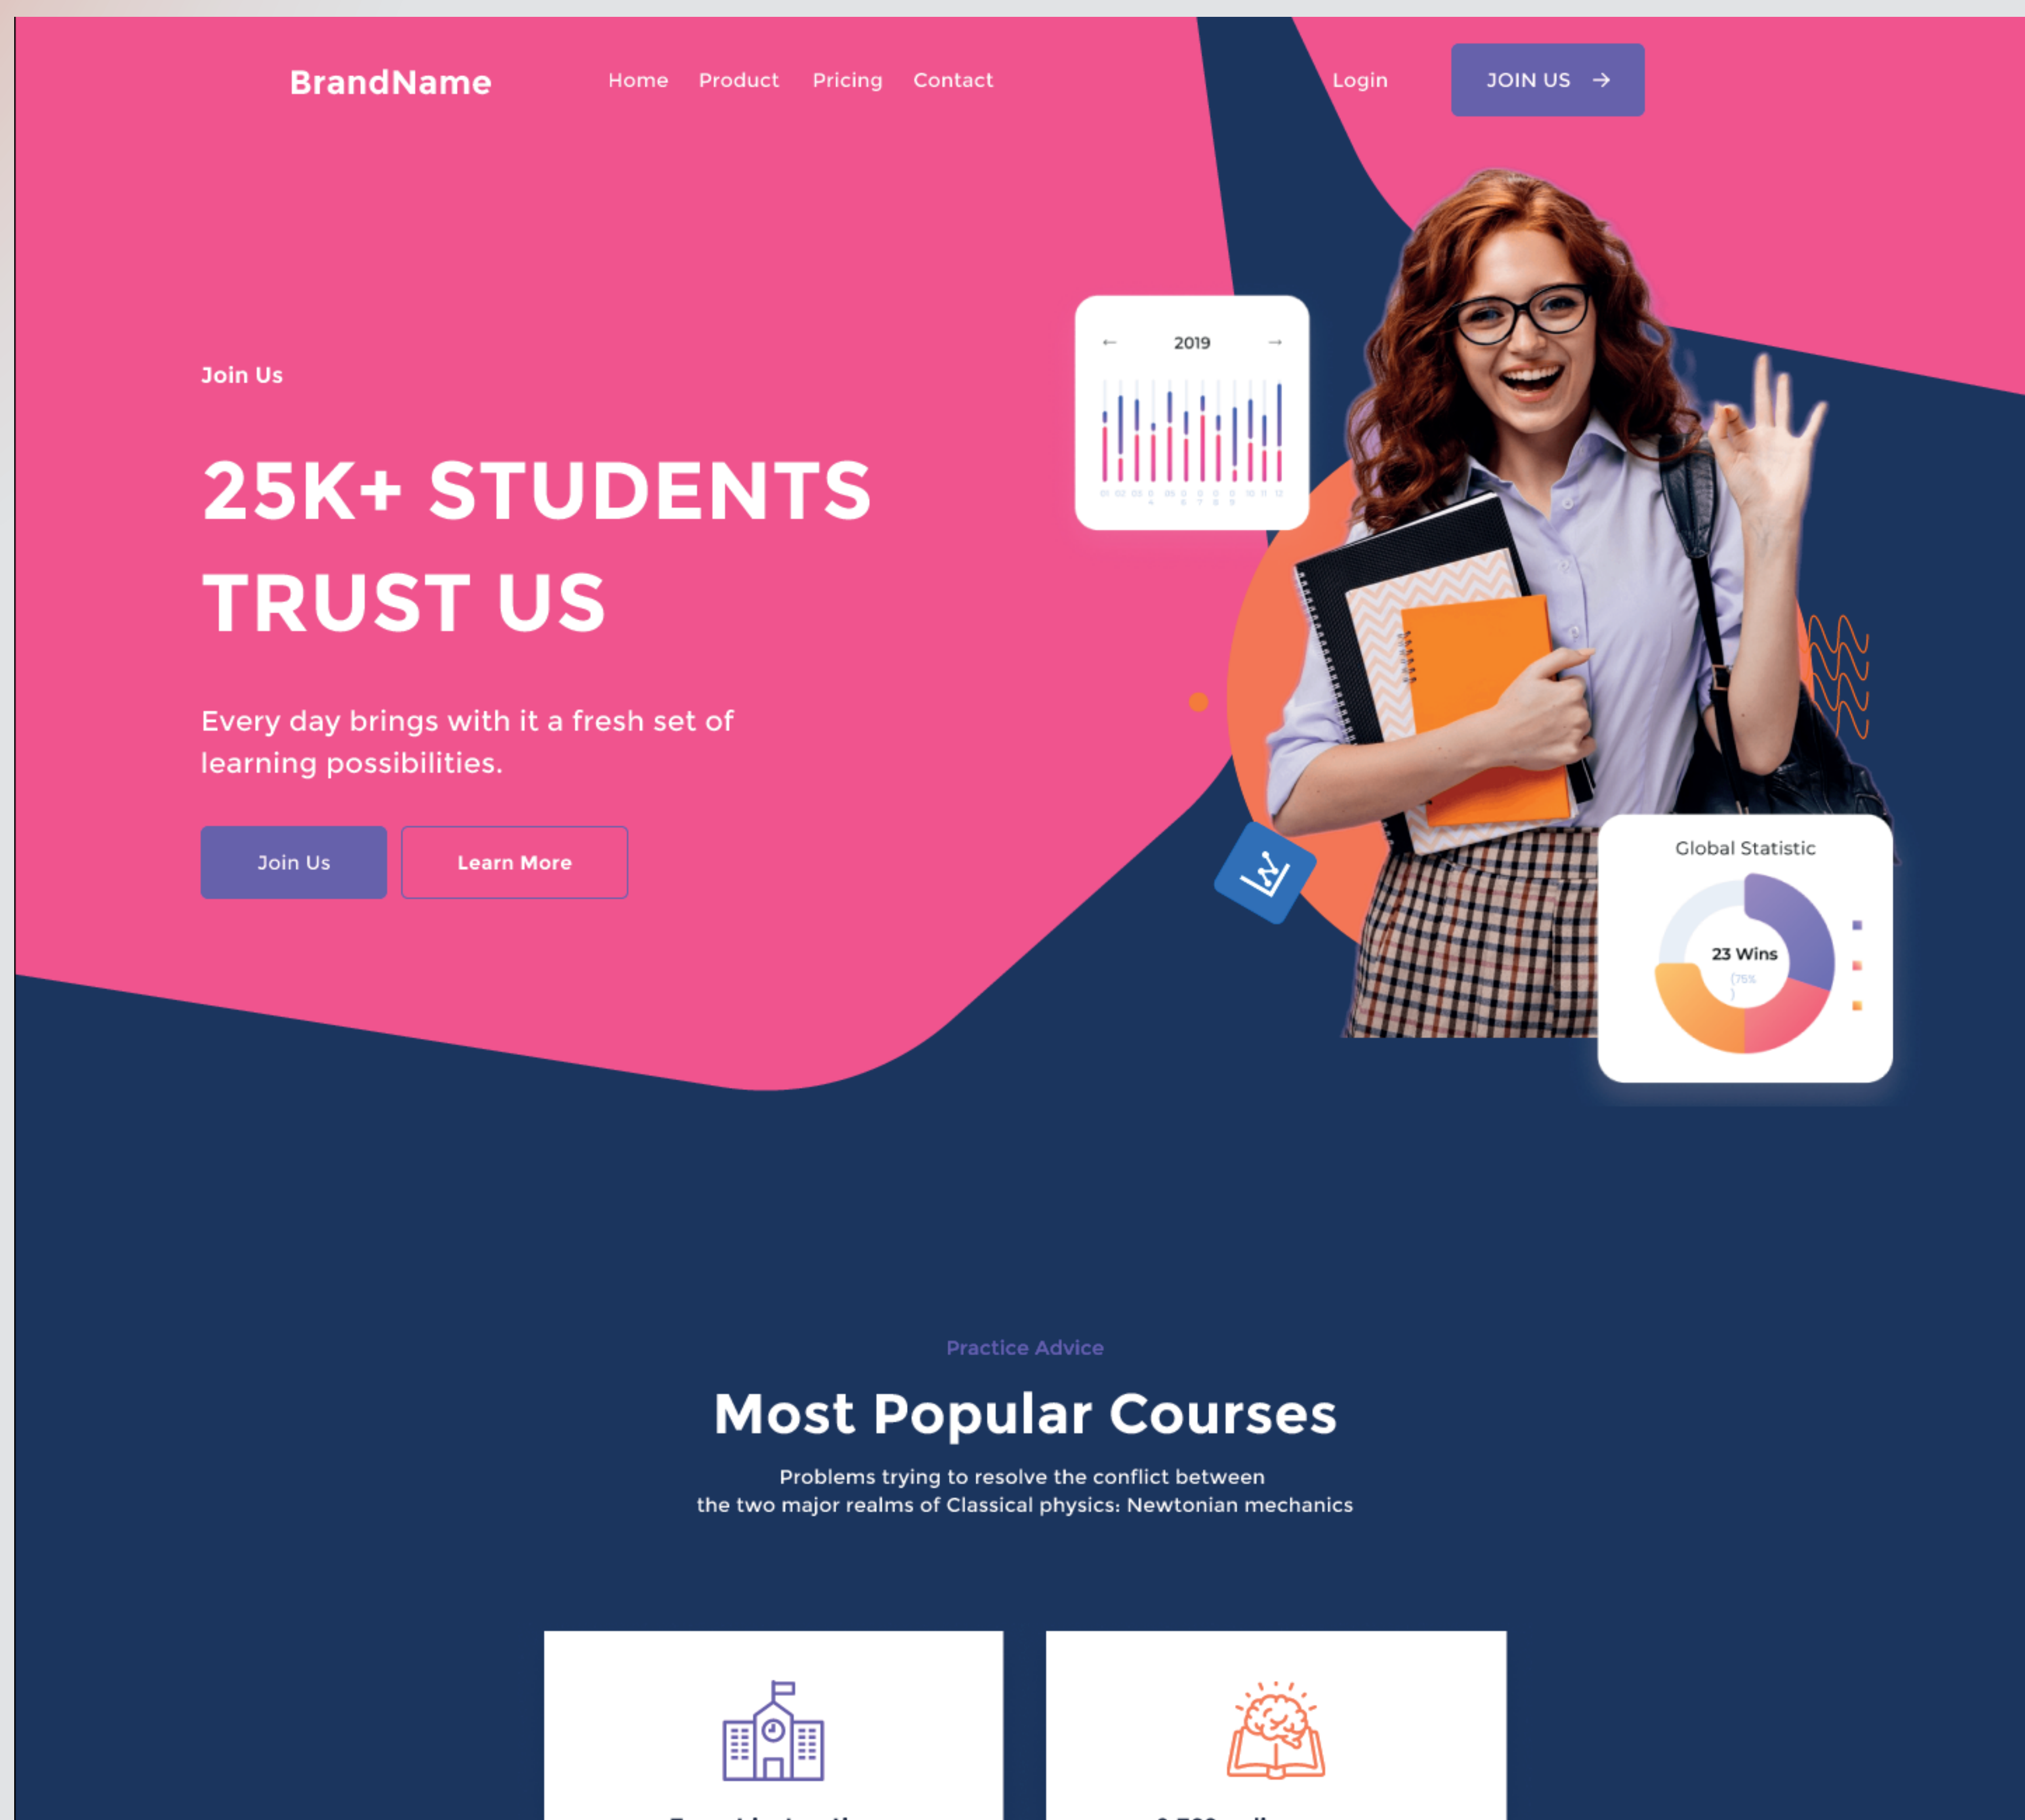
BrandName

Home Product Pricing Contact

Login

JOIN US →

Join Us

25K+ STUDENTS TRUST US

Every day brings with it a fresh set of learning possibilities.

Join Us

Learn More

← 2019 →

Global Statistic

23 Wins

(75%)

Practice Advice

Most Popular Courses

Problems trying to resolve the conflict between
the two major realms of Classical physics: Newtonian mechanics

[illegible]

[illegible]